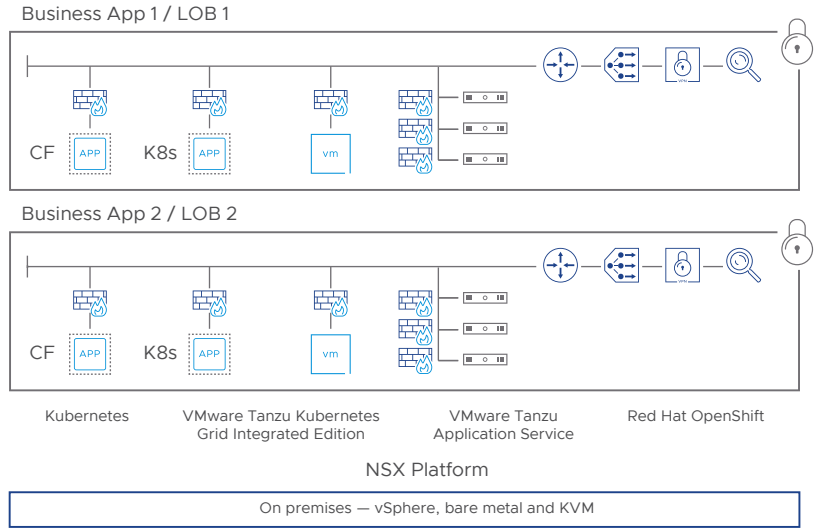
Business App 1 / LOB 1

CF APP K8s APP vm

VPN

Business App 2 / LOB 2

CF APP K8s APP vm

VPN

Kubernetes

VMware Tanzu Kubernetes Grid Integrated Edition

VMware Tanzu Application Service

Red Hat OpenShift

NSX Platform

On premises — vSphere, bare metal and KVM